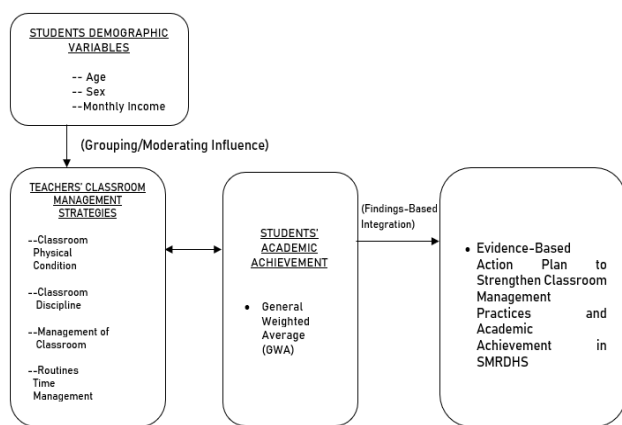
STUDENTS DEMOGRAPHIC VARIABLES

-- Age
-- Sex
--Monthly Income

(Grouping/Moderating Influence)

TEACHERS' CLASSROOM MANAGEMENT STRATEGIES

--Classroom Physical Condition

--Classroom Discipline

--Management of Classroom

--Routines Time Management

STUDENTS' ACADEMIC ACHIEVEMENT

• General Weighted Average (GWA)

(Findings-Based Integration)

• Evidence-Based Action Plan to Strengthen Classroom Management Practices and Academic Achievement in SMRDHS